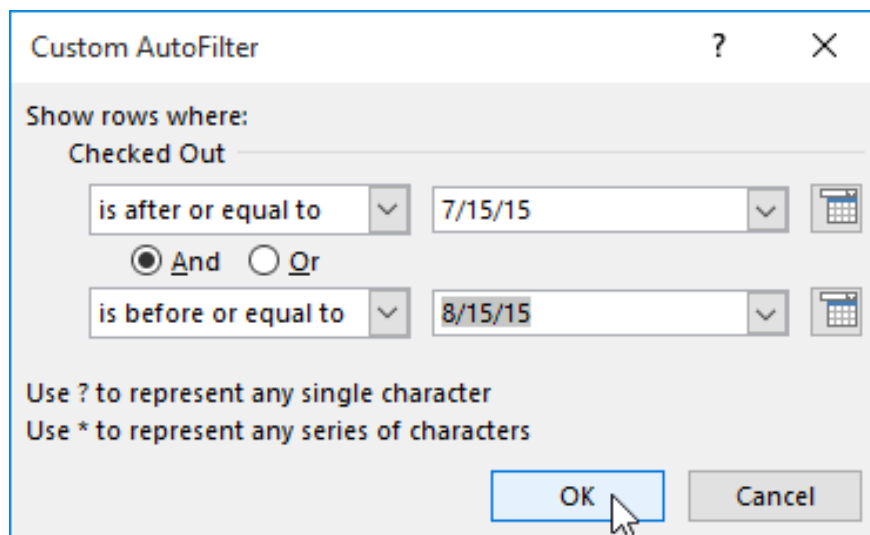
Custom AutoFilter

?

X

Show rows where:

Checked Out

is after or equal to

7/15/15

And

Or

is before or equal to

8/15/15

Use ? to represent any single character

Use * to represent any series of characters

OK

Cancel